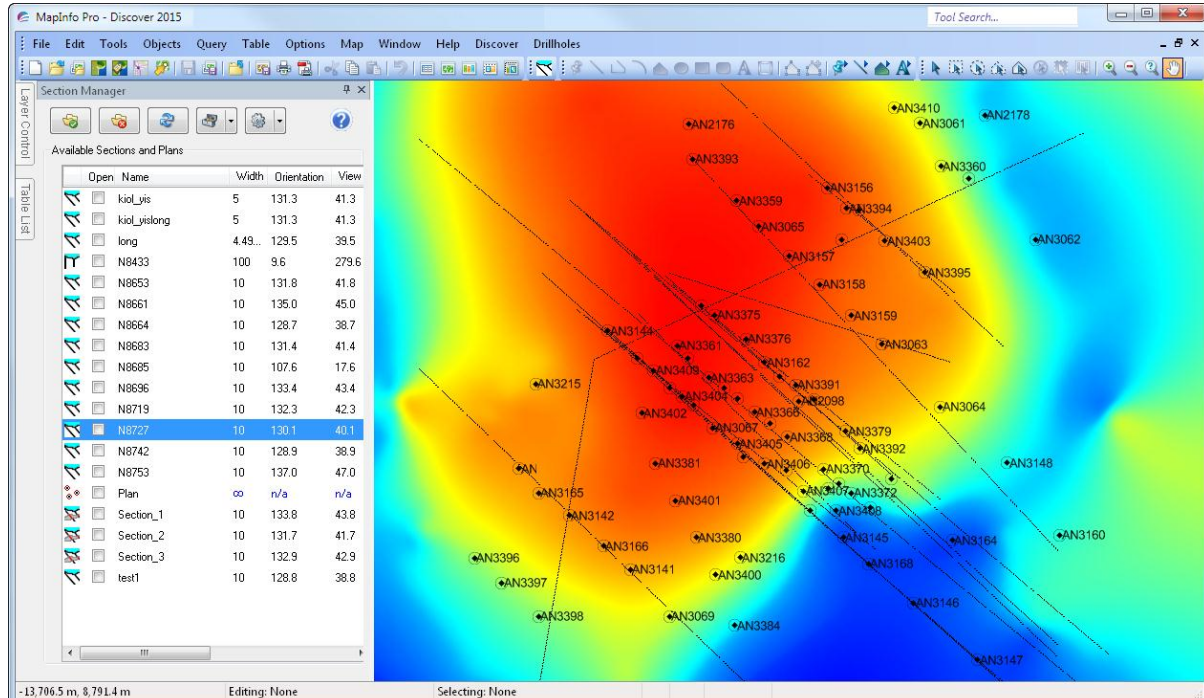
MapInfo Pro - Discover 2015
Tool Search...
File Edit Tools Objects Query Table Options Map Window Help Discover Drillholes
Layer Control
Table List
Section Manager
Available Sections and Plans

| | Open | Name | Width | Orientation | View |
|---|---|---|---|---|---|
| | | kiol_yis | 5 | 131.3 | 41.3 |
| | | kiol_yislong | 5 | 131.3 | 41.3 |
| | | long | 4.49... | 129.5 | 39.5 |
| | | N8433 | 100 | 9.6 | 279.6 |
| | | N8653 | 10 | 131.8 | 41.8 |
| | | N8661 | 10 | 135.0 | 45.0 |
| | | N8664 | 10 | 128.7 | 38.7 |
| | | N8683 | 10 | 131.4 | 41.4 |
| | | N8685 | 10 | 107.6 | 17.6 |
| | | N8696 | 10 | 133.4 | 43.4 |
| | | N8719 | 10 | 132.3 | 42.3 |
| | | N8727 | 10 | 130.1 | 40.1 |
| | | N8742 | 10 | 128.9 | 38.9 |
| | | N8753 | 10 | 137.0 | 47.0 |
| | | Plan | ∞ | n/a | n/a |
| | | Section_1 | 10 | 133.8 | 43.8 |
| | | Section_2 | 10 | 131.7 | 41.7 |
| | | Section_3 | 10 | 132.9 | 42.9 |
| | | test1 | 10 | 128.8 | 38.8 |

AN3410 AN2178 AN2176 AN3061 AN3393 AN3360 AN3156 AN3359 AN3394 AN3065 AN3403 AN3062 AN3157 AN3395 AN3158 AN3375 AN3159 AN3144 AN3376 AN3361 AN3063 AN3162 AN3409 AN3363 AN3391 AN3215 AN3404 AN2098 AN3402 AN3366 AN3064 AN3067 AN3379 AN3405 AN3368 AN3392 AN3381 AN3406 AN3370 AN3148 AN AN3407 AN3372 AN3165 AN3401 AN3408 AN3142 AN3380 AN3145 AN3164 AN3160 AN3166 AN3216 AN3396 AN3168 AN3141 AN3400 AN3397 AN3146 AN3398 AN3069 AN3384 AN3147
-13,706.5 m, 8,791.4 m
Editing: None
Selecting: None